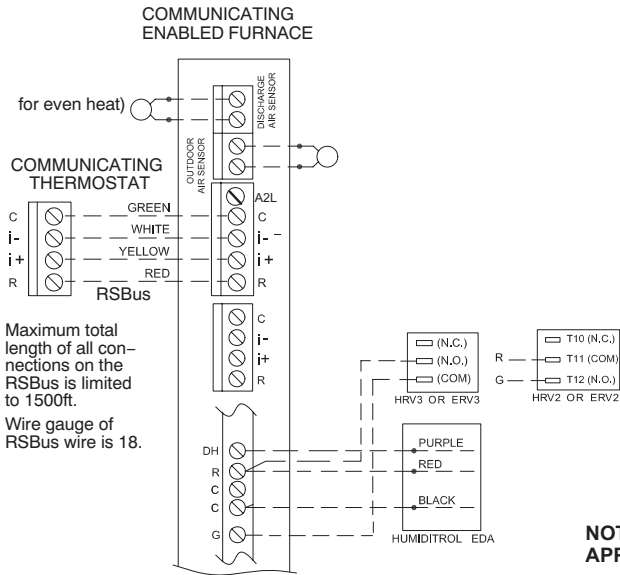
COMMUNICATING ENABLED FURNACE

for even heat)

DISCHARGE AIR SENSOR

OUTDOOR AIR SENSOR

COMMUNICATING THERMOSTAT

C
i-
i+
R

GREEN
WHITE
YELLOW
RED

RSBus

A2L
C
i-
i+
R

C
i-
i+
R

Maximum total length of all connections on the RSBus is limited to 1500ft.

Wire gauge of RSBus wire is 18.

(N.C.)
(N.O.)
(COM)
HRV3 OR ERV3

R
G
T10 (N.C.)
T11 (COM)
T12 (N.O.)
HRV2 OR ERV2

DH
R
C
C
G

PURPLE
RED
BLACK
HUMIDITROL EDA

NOT
APP